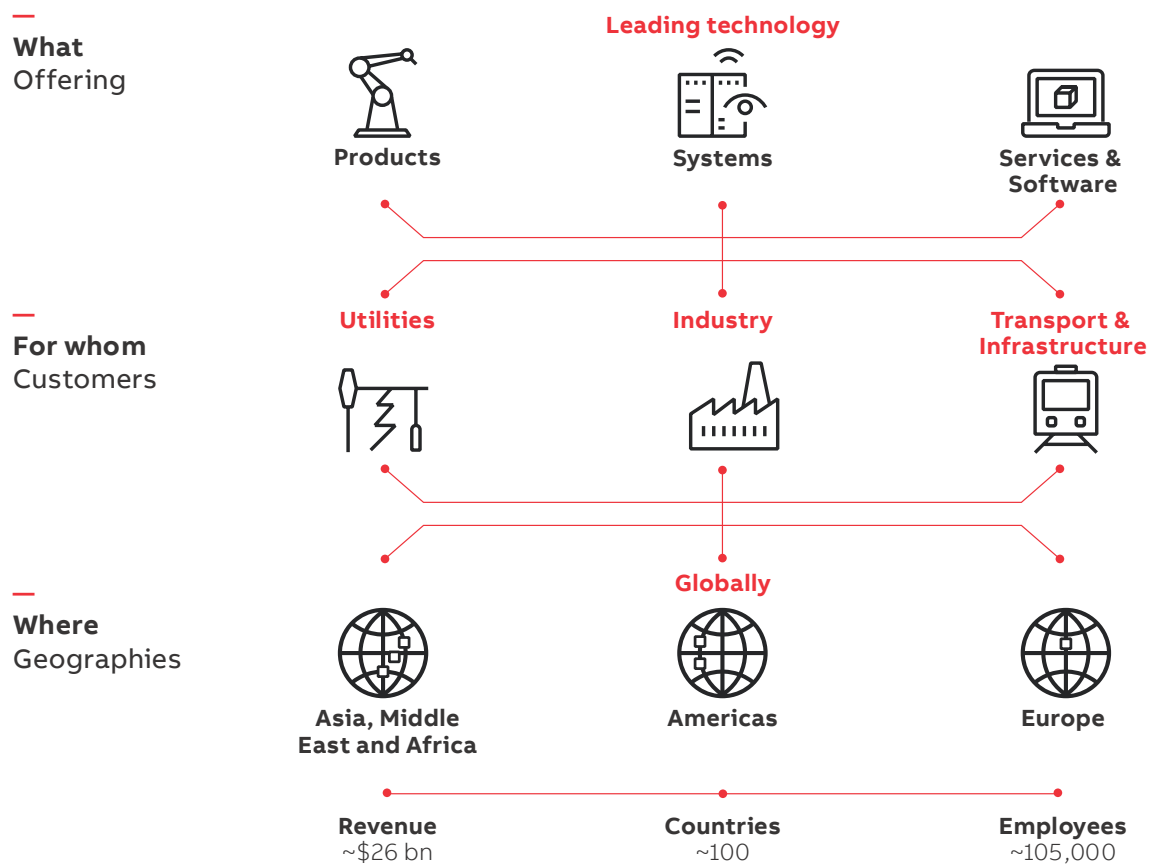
—
What
Offering

Leading technology

Products

Systems

Services & Software

—
For whom
Customers

Utilities

Industry

Transport & Infrastructure

—
Where
Geographies

Globally

Asia, Middle East and Africa

Americas

Europe

Revenue
~$26 bn

Countries
~100

Employees
~105,000